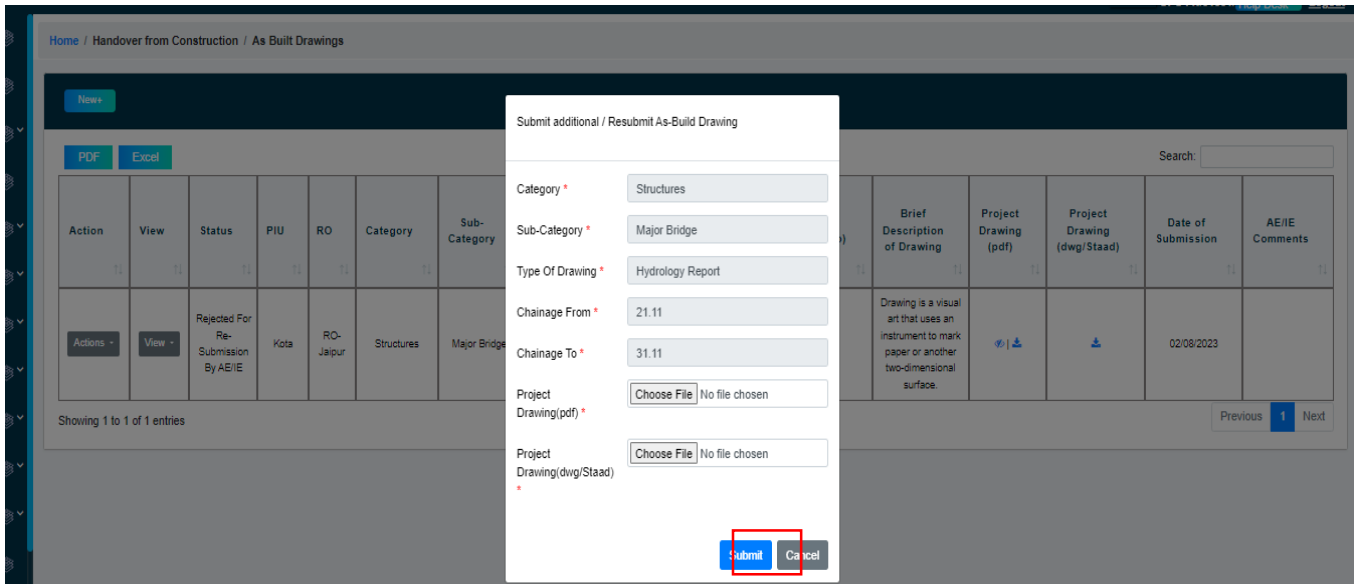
Help Desk

Home / Handover from Construction / As Built Drawings

New+

PDF Excel

Search:

| Action | View | Status | PIU | RO | Category | Sub-Category | | Brief Description of Drawing | Project Drawing (pdf) | Project Drawing (dwg/Staad) | Date of Submission | AE/IE Comments |
|---|---|---|---|---|---|---|---|---|---|---|---|---|
| Actions | View | Rejected For Re-Submission By AE/IE | Kota | RO-Jaipur | Structures | Major Bridge | | Drawing is a visual art that uses an instrument to mark paper or another two-dimensional surface. | | | 02/08/2023 | |

Showing 1 to 1 of 1 entries

Previous 1 Next

Submit additional / Resubmit As-Build Drawing

Category * Structures

Sub-Category * Major Bridge

Type Of Drawing * Hydrology Report

Chainage From * 21.11

Chainage To * 31.11

Project Drawing(pdf) * Choose File No file chosen

Project Drawing(dwg/Staad) * Choose File No file chosen

Submit Cancel